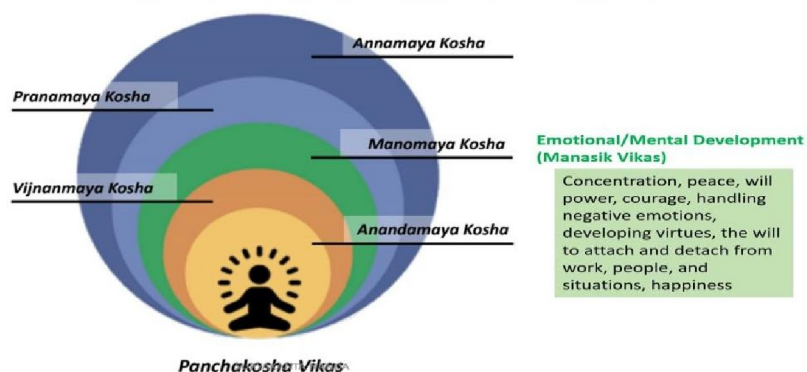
Annamaya Kosha

Pranamaya Kosha

Manomaya Kosha

Emotional/Mental Development (Manasik Vikas)

Vijnanmaya Kosha

Anandamaya Kosha

Concentration, peace, will power, courage, handling negative emotions, developing virtues, the will to attach and detach from work, people, and situations, happiness

Panchakosha Vikas